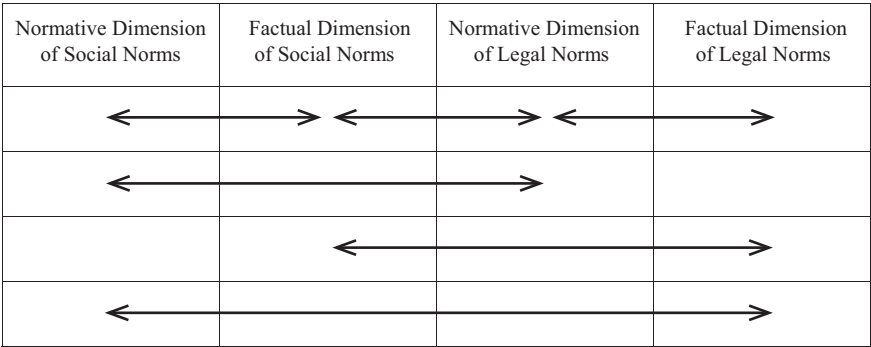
| Normative Dimension of Social Norms | Factual Dimension of Social Norms | Normative Dimension of Legal Norms | Factual Dimension of Legal Norms |
|---|---|---|---|
| | | | |
| | | | |
| | | | |
| | | | |